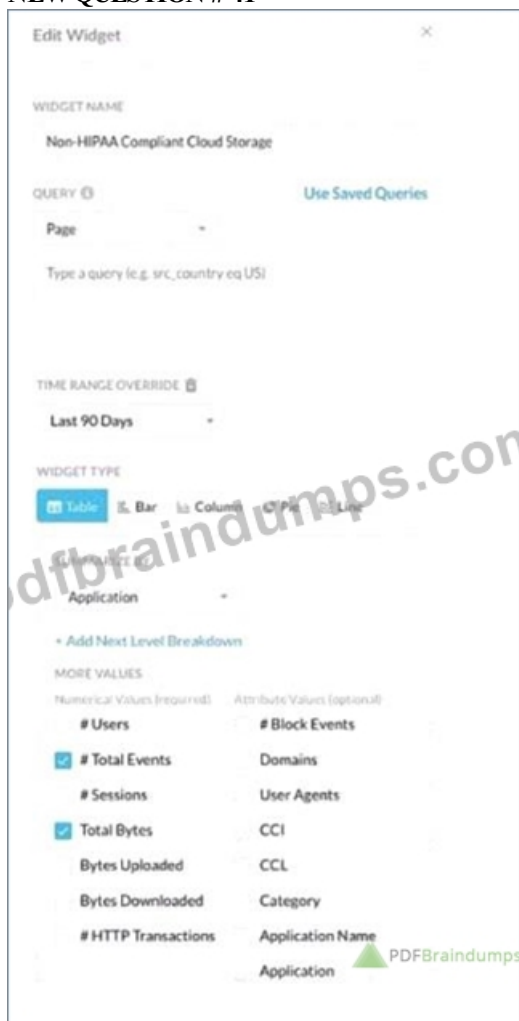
NEW QUESTION # 41

Edit Widget

×

WIDGET NAME

Non-HIPAA Compliant Cloud Storage

QUERY ⓘ

Use Saved Queries

Page

Type a query (e.g. src_country eq US)

TIME RANGE OVERRIDE

Last 90 Days

WIDGET TYPE

Table Bar Column Pie Line

pdfbraindumps.com

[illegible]

Application

+ Add Next Level Breakdown

MORE VALUES

Numerical Values (required) Attribute Values (optional)

# Users

# Block Events

# Total Events

Domains

# Sessions

User Agents

Total Bytes

CCI

Bytes Uploaded

CCL

Bytes Downloaded

Category

# HTTP Transactions

Application Name

Application

PDFBraindumps